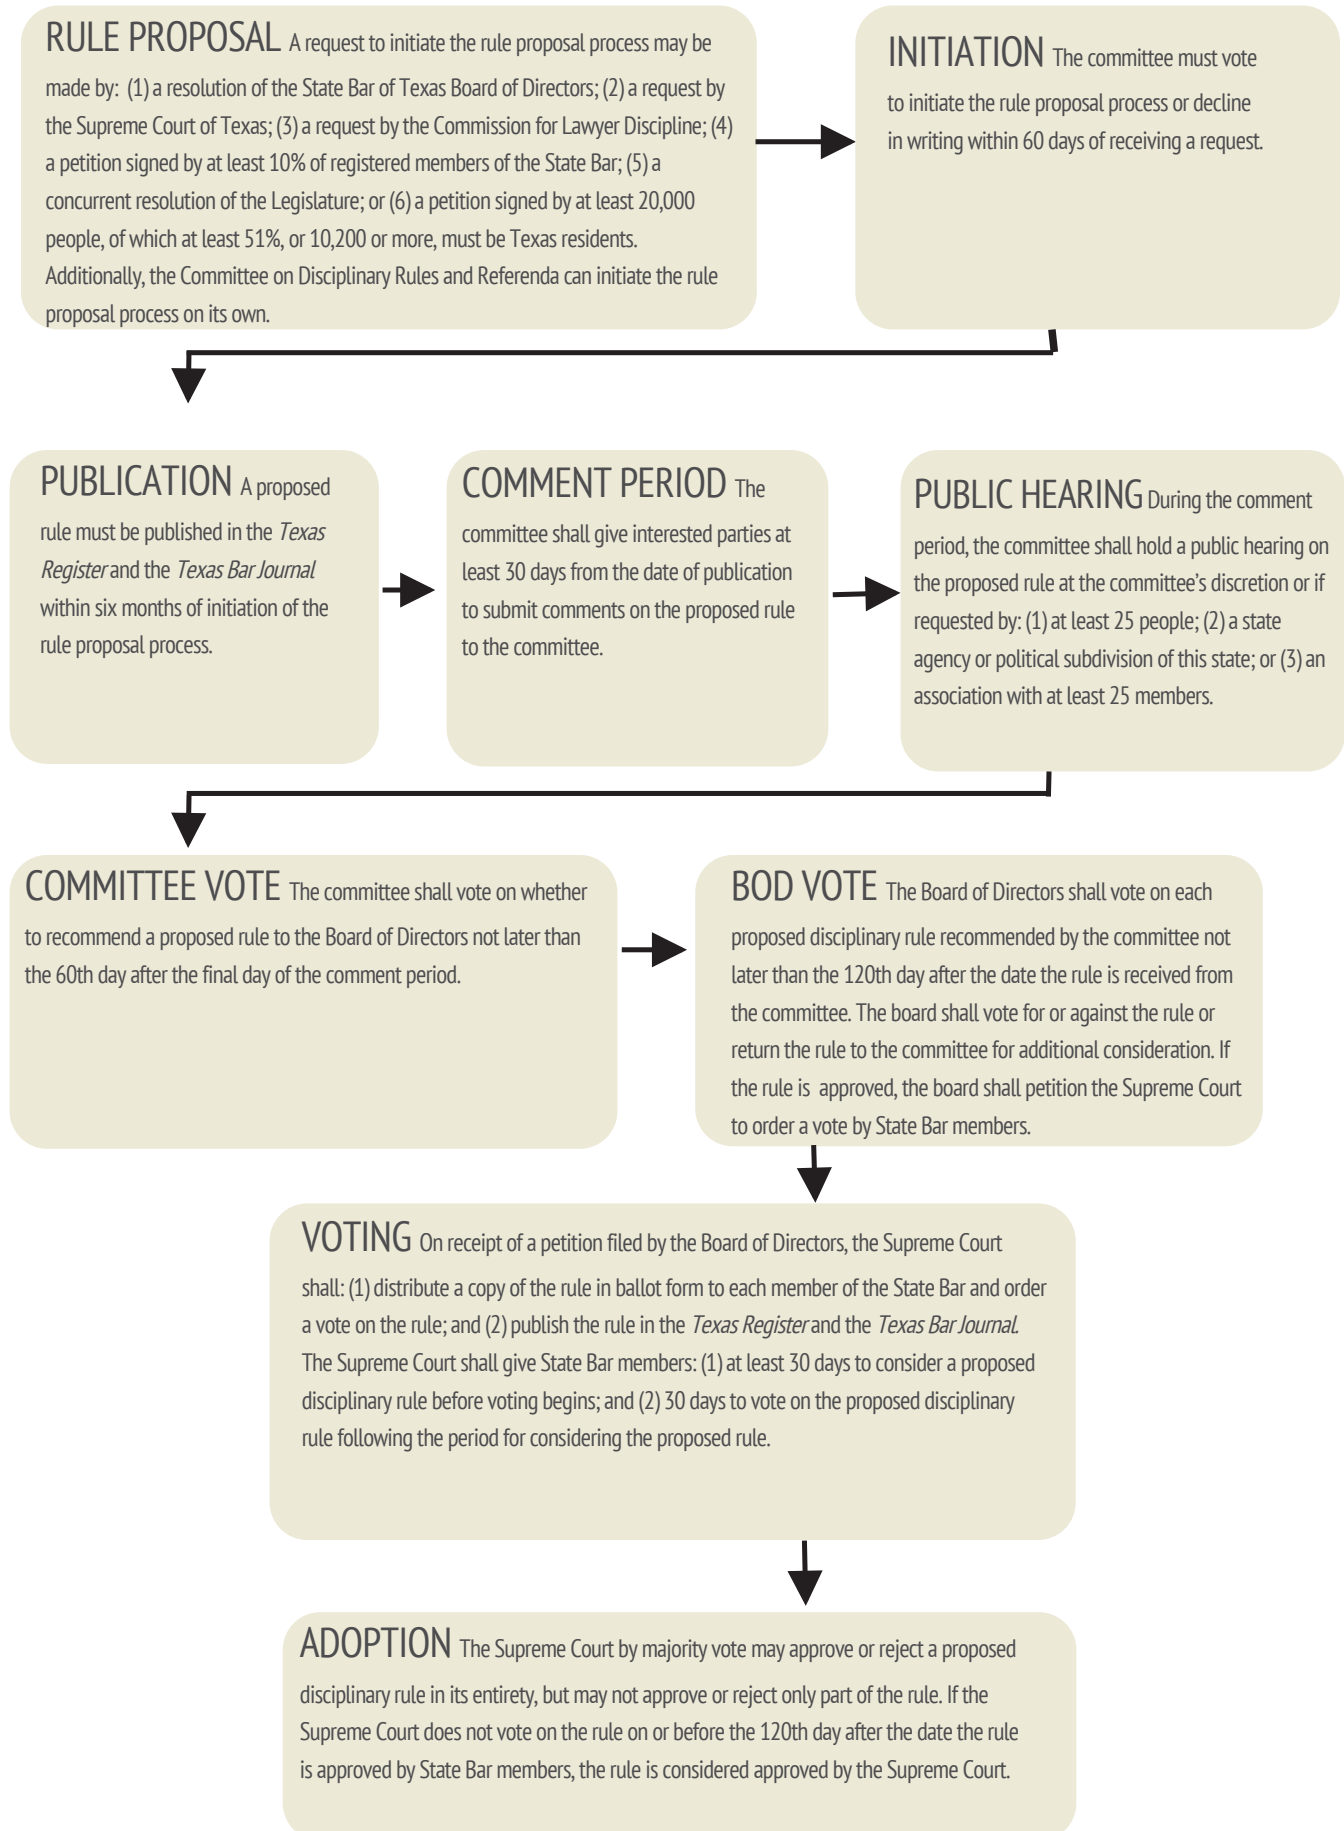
RULE PROPOSAL A request to initiate the rule proposal process may be made by: (1) a resolution of the State Bar of Texas Board of Directors; (2) a request by the Supreme Court of Texas; (3) a request by the Commission for Lawyer Discipline; (4) a petition signed by at least 10% of registered members of the State Bar; (5) a concurrent resolution of the Legislature; or (6) a petition signed by at least 20,000 people, of which at least 51%, or 10,200 or more, must be Texas residents. Additionally, the Committee on Disciplinary Rules and Referenda can initiate the rule proposal process on its own.

INITIATION The committee must vote to initiate the rule proposal process or decline in writing within 60 days of receiving a request.

PUBLICATION A proposed rule must be published in the *Texas Register* and the *Texas Bar Journal* within six months of initiation of the rule proposal process.

COMMENT PERIOD The committee shall give interested parties at least 30 days from the date of publication to submit comments on the proposed rule to the committee.

PUBLIC HEARING During the comment period, the committee shall hold a public hearing on the proposed rule at the committee's discretion or if requested by: (1) at least 25 people; (2) a state agency or political subdivision of this state; or (3) an association with at least 25 members.

COMMITTEE VOTE The committee shall vote on whether to recommend a proposed rule to the Board of Directors not later than the 60th day after the final day of the comment period.

BOD VOTE The Board of Directors shall vote on each proposed disciplinary rule recommended by the committee not later than the 120th day after the date the rule is received from the committee. The board shall vote for or against the rule or return the rule to the committee for additional consideration. If the rule is approved, the board shall petition the Supreme Court to order a vote by State Bar members.

VOTING On receipt of a petition filed by the Board of Directors, the Supreme Court shall: (1) distribute a copy of the rule in ballot form to each member of the State Bar and order a vote on the rule; and (2) publish the rule in the *Texas Register* and the *Texas Bar Journal*. The Supreme Court shall give State Bar members: (1) at least 30 days to consider a proposed disciplinary rule before voting begins; and (2) 30 days to vote on the proposed disciplinary rule following the period for considering the proposed rule.

ADOPTION The Supreme Court by majority vote may approve or reject a proposed disciplinary rule in its entirety, but may not approve or reject only part of the rule. If the Supreme Court does not vote on the rule on or before the 120th day after the date the rule is approved by State Bar members, the rule is considered approved by the Supreme Court.